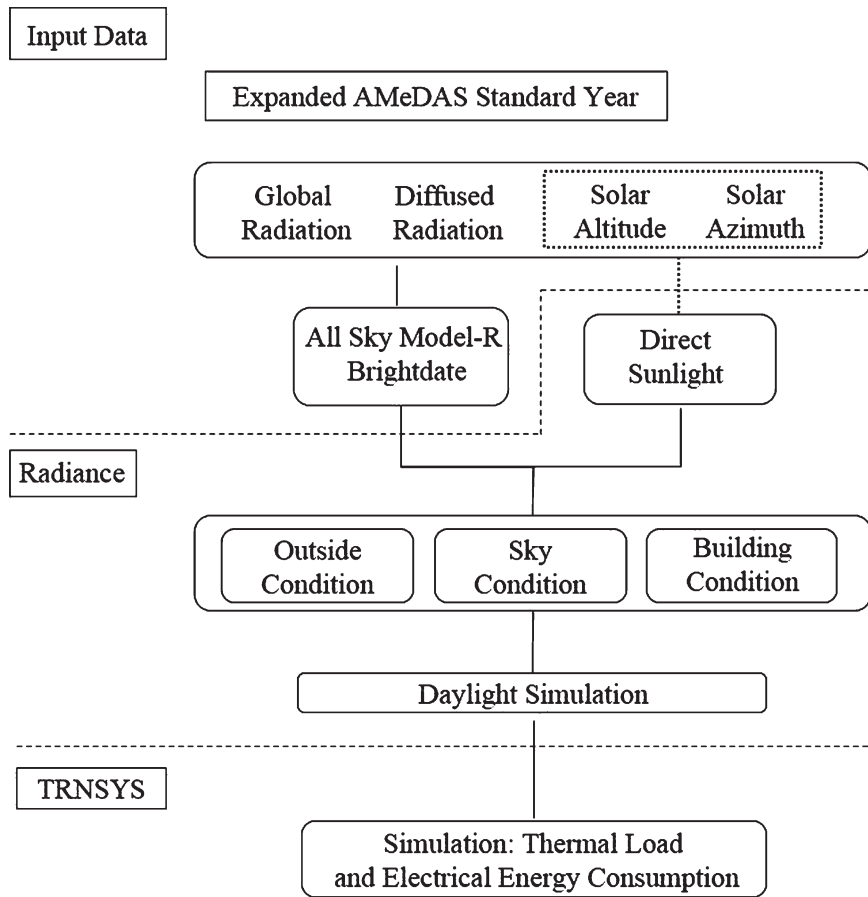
Input Data

Expanded AMeDAS Standard Year

Global Radiation

Diffused Radiation

Solar Altitude

Solar Azimuth

All Sky Model-R Brightdate

Direct Sunlight

Radiance

Outside Condition

Sky Condition

Building Condition

Daylight Simulation

TRNSYS

Simulation: Thermal Load and Electrical Energy Consumption